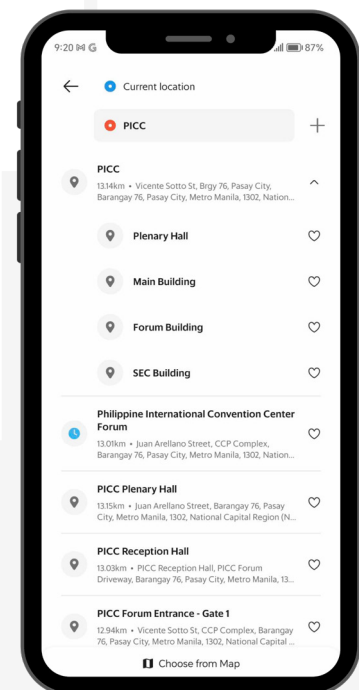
9:20 M G

87%

Current location

PICC

+

PICC

13.14km • Vicente Sotto St, Brgy 76, Pasay City, Barangay 76, Pasay City, Metro Manila, 1302, Nation...

Plenary Hall

Main Building

Forum Building

SEC Building

Philippine International Convention Center Forum

13.01km • Juan Arellano Street, CCP Complex, Barangay 76, Pasay City, Metro Manila, 1302, Nation...

PICC Plenary Hall

13.15km • Juan Arellano Street, Barangay 76, Pasay City, Metro Manila, 1302, National Capital Region (N...

PICC Reception Hall

13.03km • PICC Reception Hall, PICC Forum Driveway, Barangay 76, Pasay City, Metro Manila, 13...

PICC Forum Entrance - Gate 1

12.94km • Vicente Sotto St, CCP Complex, Barangay 76, Pasay City, Metro Manila, 1302, National Capital ...

Choose from Map